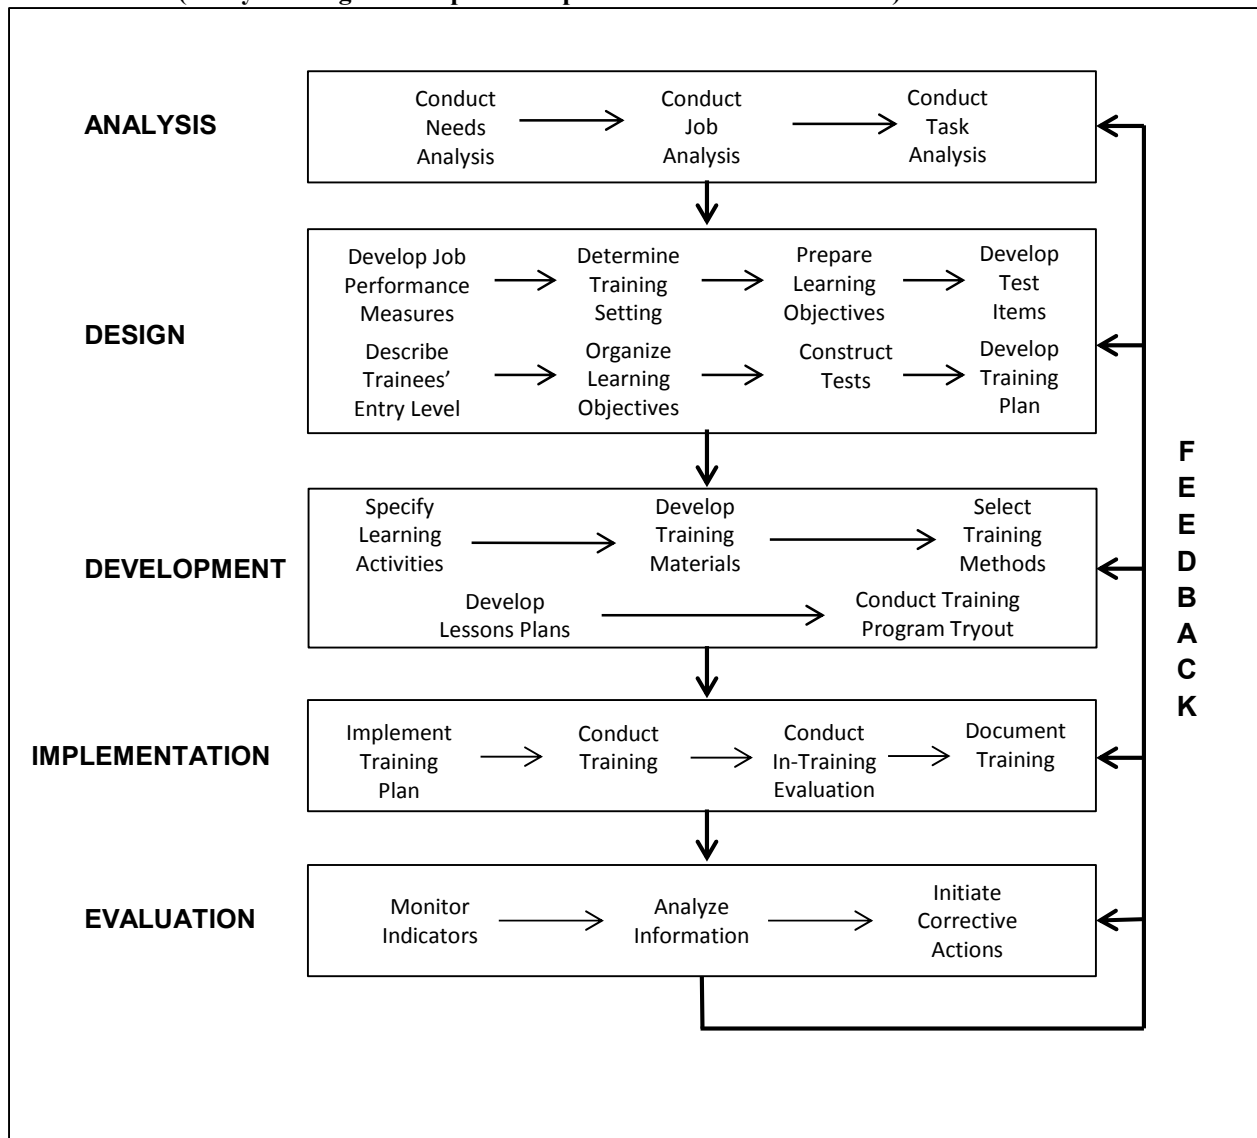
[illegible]

ANALYSIS

Conduct Needs Analysis

Conduct Job Analysis

Conduct Task Analysis

DESIGN

Develop Job Performance Measures

Determine Training Setting

Prepare Learning Objectives

Develop Test Items

Describe Trainees' Entry Level

Organize Learning Objectives

Construct Tests

Develop Training Plan

DEVELOPMENT

Specify Learning Activities

Develop Training Materials

Select Training Methods

Develop Lessons Plans

Conduct Training Program Tryout

IMPLEMENTATION

Implement Training Plan

Conduct Training

Conduct In-Training Evaluation

Document Training

EVALUATION

Monitor Indicators

Analyze Information

Initiate Corrective Actions

F E E D B A C K